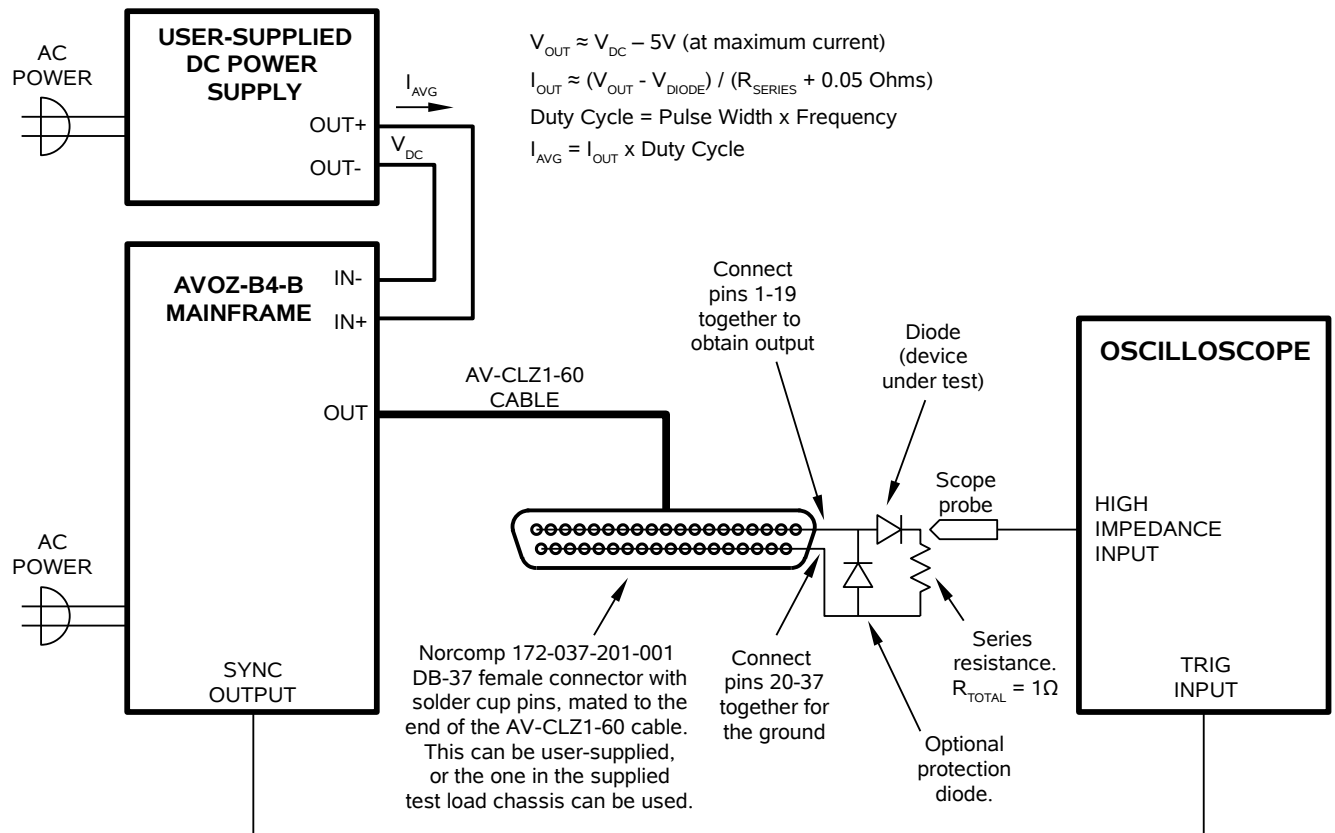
AC POWER

USER-SUPPLIED DC POWER SUPPLY

OUT+

OUT-

$I_{AVG}$

$V_{DC}$

$V_{OUT} \approx V_{DC} - 5V$ (at maximum current)
$I_{OUT} \approx (V_{OUT} - V_{DIODE}) / (R_{SERIES} + 0.05$ Ohms)
Duty Cycle = Pulse Width x Frequency
$I_{AVG} = I_{OUT}$ x Duty Cycle

AVOZ-B4-B MAINFRAME

IN-

IN+

OUT

AV-CLZ1-60 CABLE

Connect pins 1-19 together to obtain output

Diode (device under test)

OSCILLOSCOPE

Scope probe

HIGH IMPEDANCE INPUT

AC POWER

Norcomp 172-037-201-001 DB-37 female connector with solder cup pins, mated to the end of the AV-CLZ1-60 cable. This can be user-supplied, or the one in the supplied test load chassis can be used.

Connect pins 20-37 together for the ground

Optional protection diode.

Series resistance. $R_{TOTAL} = 1\Omega$

SYNC OUTPUT

TRIG INPUT